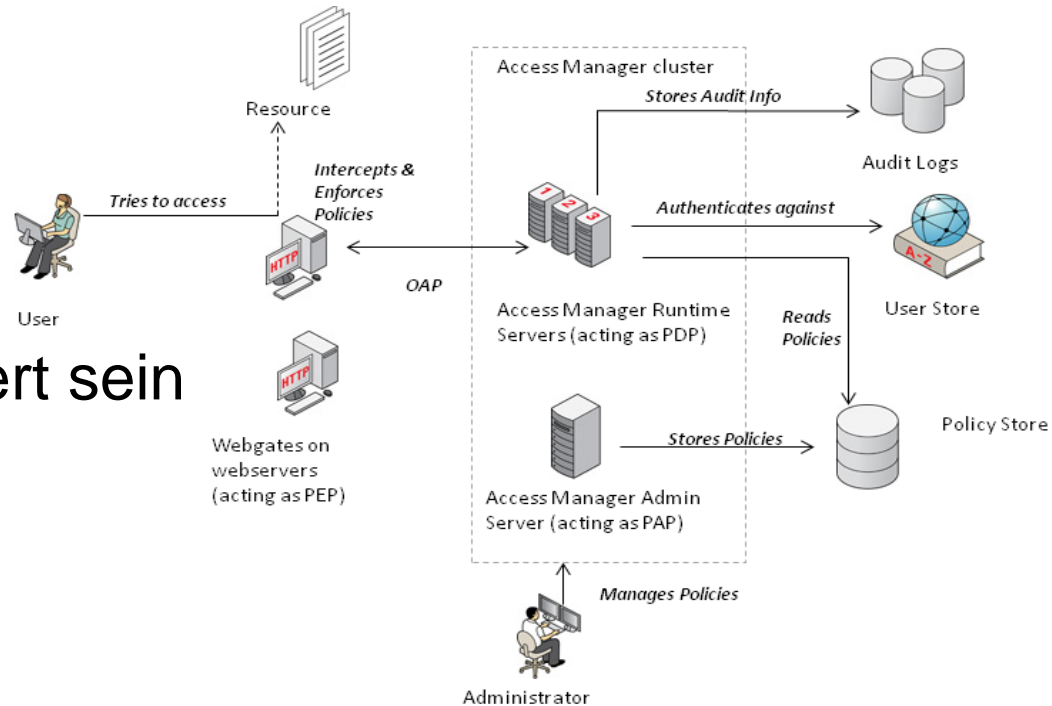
Resource

Access Manager cluster

Stores Audit Info

Audit Logs

Tries to access

Intercepts & Enforces Policies

Authenticates against

User

OAP

Access Manager Runtime Servers (acting as PDP)

User Store

Reads Policies

ert sein

Policy Store

Webgates on webservers (acting as PEP)

Stores Policies

Access Manager Admin Server (acting as PAP)

Manages Policies

Administrator